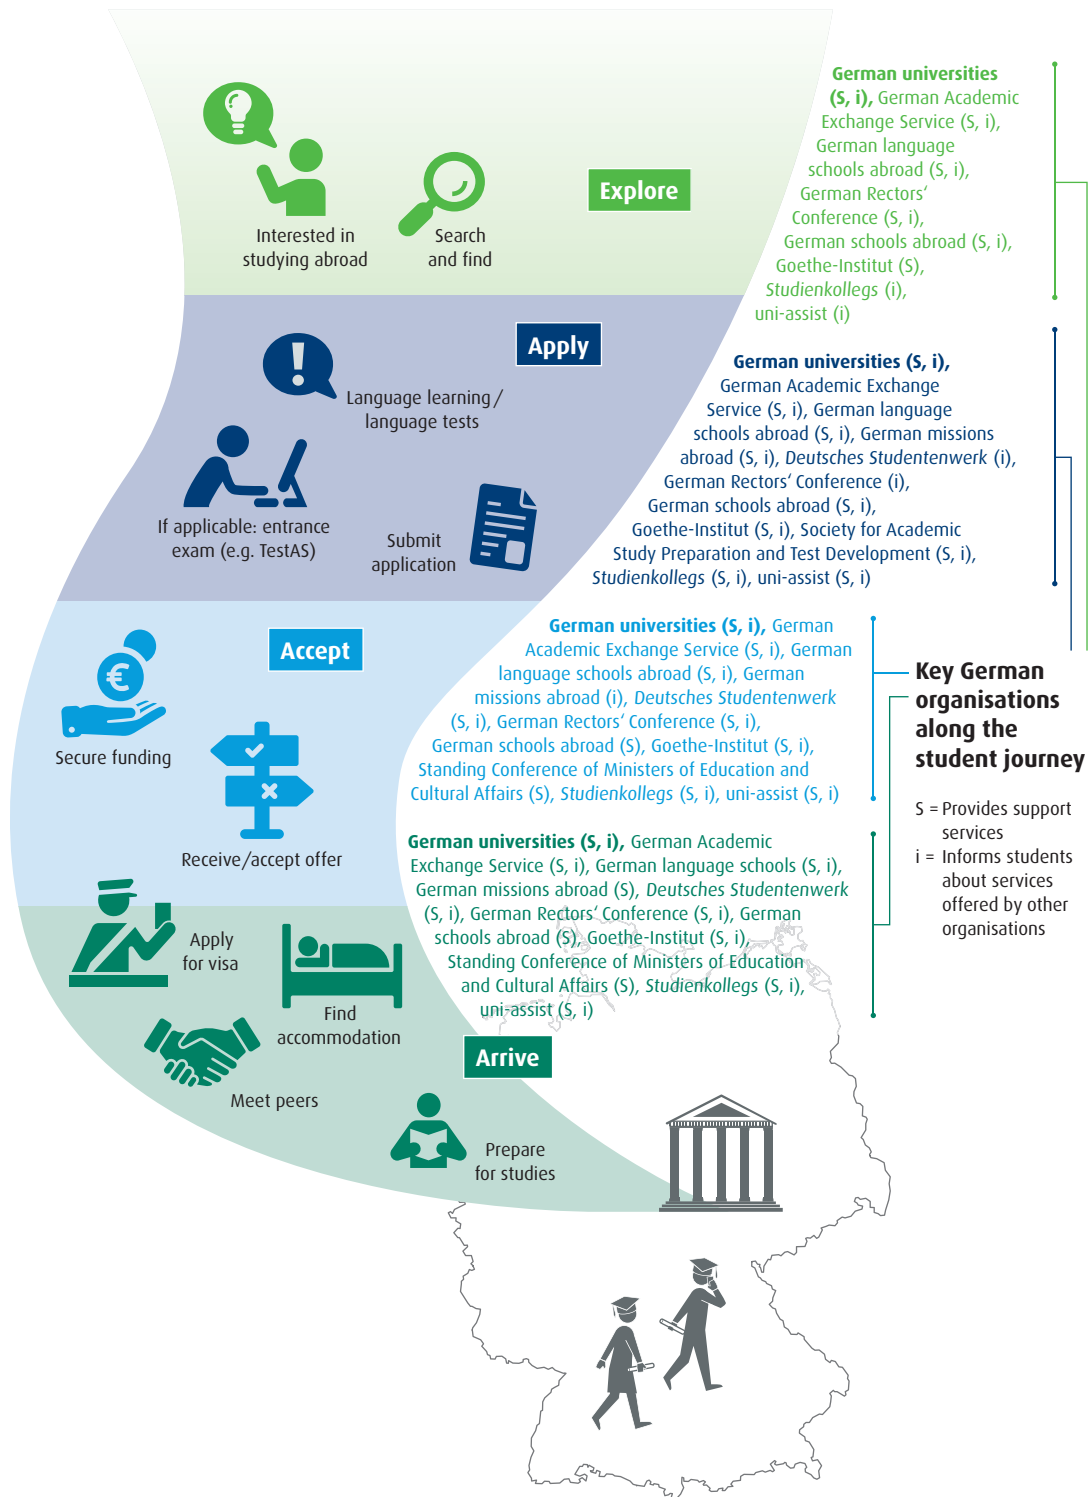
Interested in studying abroad

Search and find

Explore

German universities (S, i), German Academic Exchange Service (S, i), German language schools abroad (S, i), German Rectors' Conference (S, i), German schools abroad (S, i), Goethe-Institut (S), Studienkollegs (i), uni-assist (i)

Apply

Language learning / language tests

If applicable: entrance exam (e.g. TestAS)

Submit application

German universities (S, i), German Academic Exchange Service (S, i), German language schools abroad (S, i), German missions abroad (S, i), Deutsches Studentenwerk (i), German Rectors' Conference (i), German schools abroad (S, i), Goethe-Institut (S, i), Society for Academic Study Preparation and Test Development (S, i), Studienkollegs (S, i), uni-assist (S, i)

Accept

Secure funding

Receive/accept offer

German universities (S, i), German Academic Exchange Service (S, i), German language schools abroad (S, i), German missions abroad (i), Deutsches Studentenwerk (S, i), German Rectors' Conference (S, i), German schools abroad (S), Goethe-Institut (S, i), Standing Conference of Ministers of Education and Cultural Affairs (S), Studienkollegs (S, i), uni-assist (S, i)

Key German organisations along the student journey

S = Provides support services
i = Informs students about services offered by other organisations

Apply for visa

Find accommodation

Meet peers

Arrive

Prepare for studies

German universities (S, i), German Academic Exchange Service (S, i), German language schools (S, i), German missions abroad (S), Deutsches Studentenwerk (S, i), German Rectors' Conference (S, i), German schools abroad (S), Goethe-Institut (S, i), Standing Conference of Ministers of Education and Cultural Affairs (S), Studienkollegs (S, i), uni-assist (S, i)